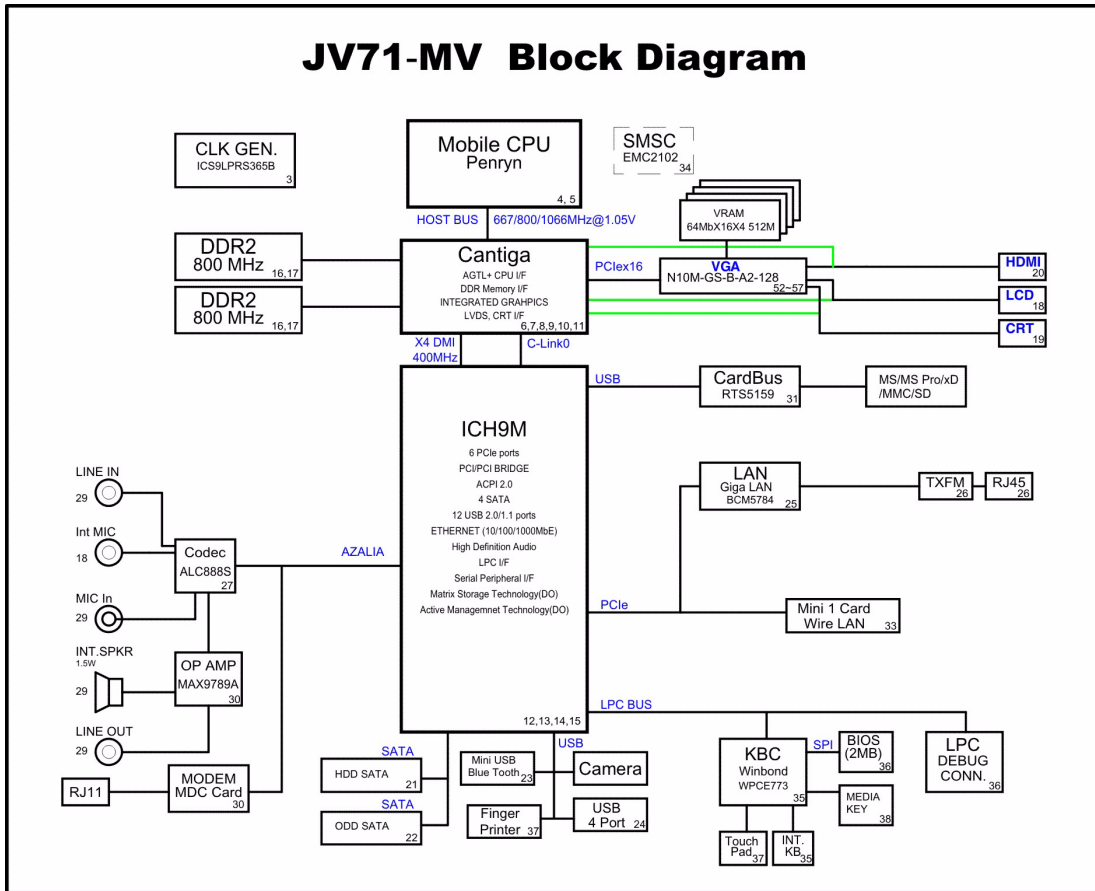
JV71-MV Block Diagram

CLK GEN.
ICS9LPRS365B
3

Mobile CPU
Penryn
4, 5

SMSC
EMC2102
34

HOST BUS
667/800/1066MHz@1.05V

VRAM
64MbX16X4 512M

DDR2
800 MHz
16,17

DDR2
800 MHz
16,17

Cantiga
AGTL+ CPU I/F
DDR Memory I/F
INTEGRATED GRAHPICS
LVDS, CRT I/F
6,7,8,9,10,11

PCIex16

VGA
N10M-GS-B-A2-128
52~57

HDMI
20

LCD
18

CRT
19

X4 DMI
400MHz

C-Link0

USB

CardBus
RTS5159
31

MS/MS Pro/xD
/MMC/SD

ICH9M
6 PCIe ports
PCI/PCI BRIDGE
ACPI 2.0
4 SATA
12 USB 2.0/1.1 ports
ETHERNET (10/100/1000MbE)
High Definition Audio
LPC I/F
Serial Peripheral I/F
Matrix Storage Technology(DO)
Active Managemnet Technology(DO)
12,13,14,15

LAN
Giga LAN
BCM5784
25

TXFM
26

RJ45
26

LINE IN
29

Int MIC
18

Codec
ALC888S
27

AZALIA

MIC In
29

PCIe

Mini 1 Card
Wire LAN
33

INT.SPKR
1.5W
29

OP AMP
MAX9789A
30

LINE OUT
29

LPC BUS

SATA

HDD SATA
21

USB

Mini USB
Blue Tooth
23

Camera

KBC
Winbond
WPCE773
35

SPI

BIOS
(2MB)
36

LPC
DEBUG
CONN.
36

RJ11

MODEM
MDC Card
30

SATA

ODD SATA
22

Finger
Printer
37

USB
4 Port
24

MEDIA
KEY
38

Touch
Pad
37

INT.
KB
35